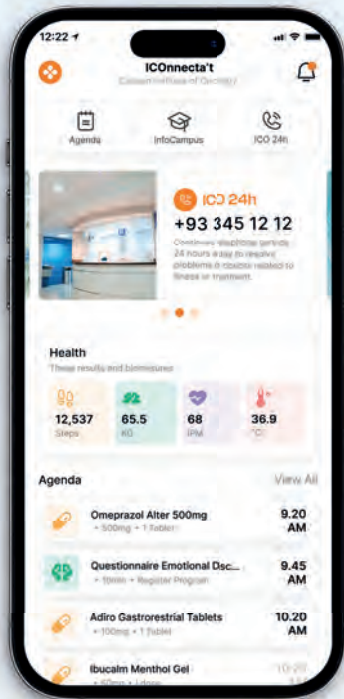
12:22

ICOnnecta't

Catalan Institute of Oncology

Agenda

InfoCampus

ICO 24h

ICO 24h

+93 345 12 12

Continuous telephone service 24 hours a day to resolve problems or doubts related to illness or treatment.

Health

These results and biomeasures

12,537
Steps

65.5
KG

68
PPM

36.9
°C

Agenda

View All

Omeprazol Alter 500mg
• 500mg • 1 Tablet

9.20 AM

Questionnaire Emotional Dsc...
• 10min • Register Program

9.45 AM

Adiro Gastrorestrial Tablets
• 100mg • 1 Tablet

10.20 AM

Ibucalm Menthol Gel
• 50mg • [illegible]

10.20